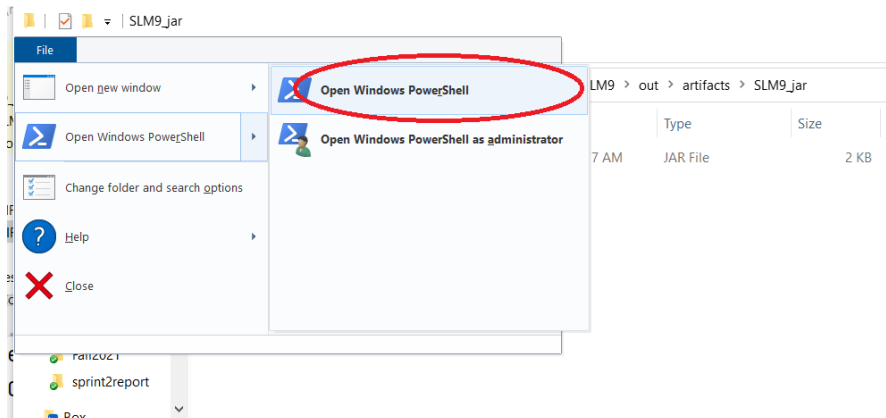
| SLM9_jar

File

Open new window

Open Windows PowerShell

Change folder and search options

Help

Close

Open Windows PowerShell

Open Windows PowerShell as administrator

LM9 › out › artifacts › SLM9_jar

Type

Size

7 AM

JAR File

2 KB

fall2021

sprint2report

Box